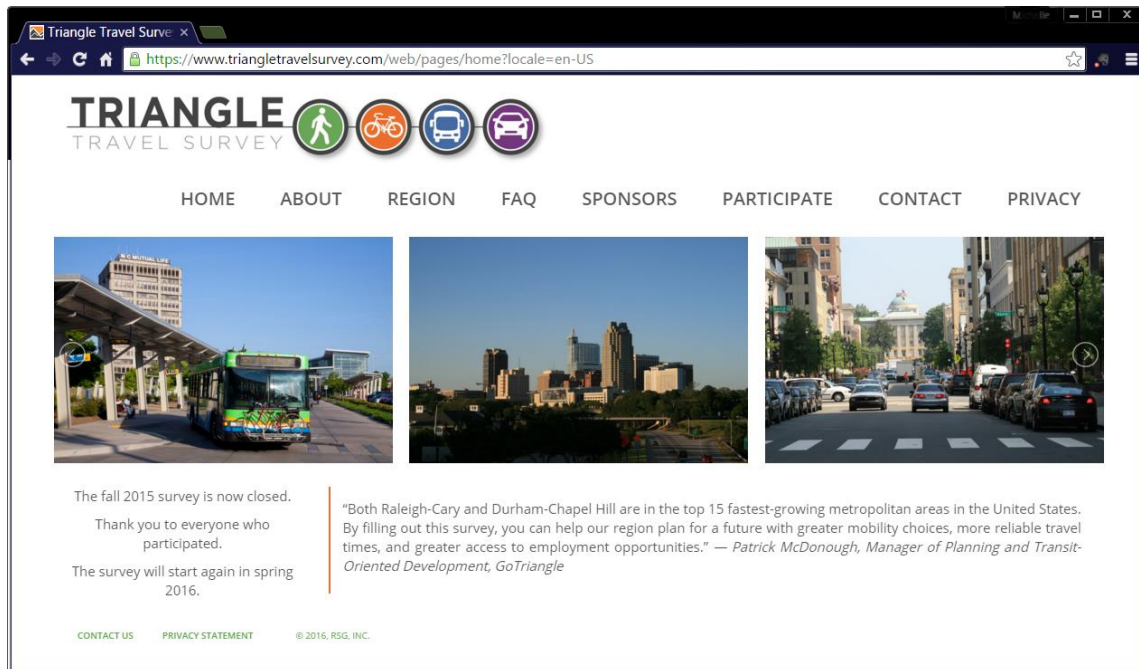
Triangle Travel Surve ×

Michelle

https://www.triangletravelsurvey.com/web/pages/home?locale=en-US

TRIANGLE
TRAVEL SURVEY

HOME ABOUT REGION FAQ SPONSORS PARTICIPATE CONTACT PRIVACY

NC MUTUAL LIFE

The fall 2015 survey is now closed.

Thank you to everyone who participated.

The survey will start again in spring 2016.

"Both Raleigh-Cary and Durham-Chapel Hill are in the top 15 fastest-growing metropolitan areas in the United States. By filling out this survey, you can help our region plan for a future with greater mobility choices, more reliable travel times, and greater access to employment opportunities." — Patrick McDonough, Manager of Planning and Transit-Oriented Development, GoTriangle

CONTACT US PRIVACY STATEMENT © 2016, RSG, INC.